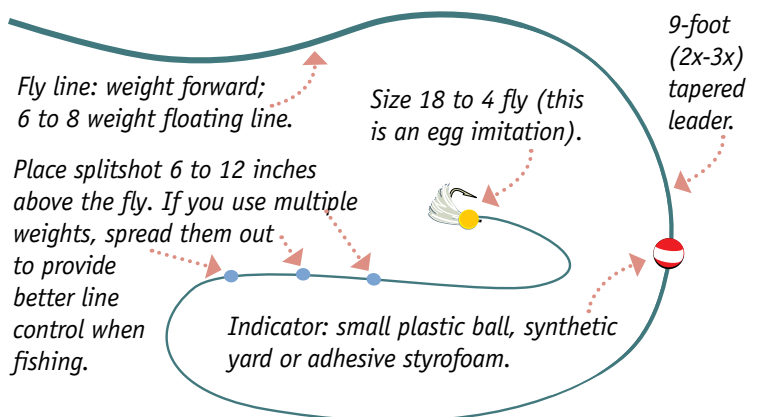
9-foot (2x-3x) tapered leader.

Fly line: weight forward; 6 to 8 weight floating line.

Size 18 to 4 fly (this is an egg imitation).

Place splitshot 6 to 12 inches above the fly. If you use multiple weights, spread them out to provide better line control when fishing.

Indicator: small plastic ball, synthetic yard or adhesive styrofoam.